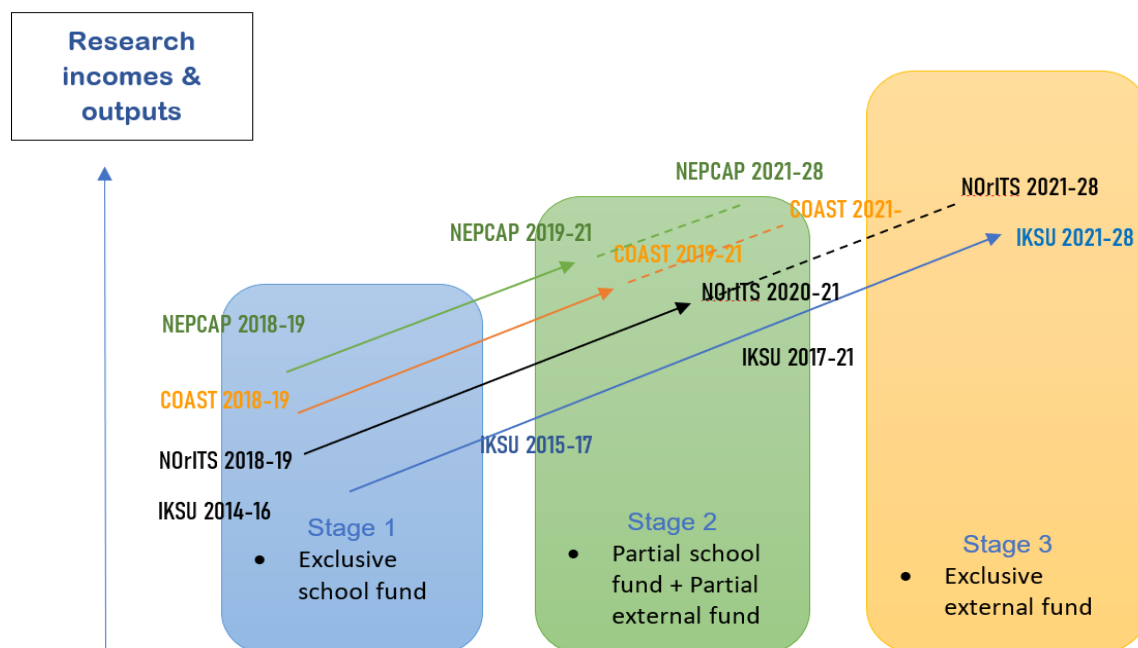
Research incomes & outputs

NEPCAP 2021-28

NOrITS 2021-28

COAST 2021-

IKSU 2021-28

NEPCAP 2019-21

COAST 2019-21

NOrITS 2020-21

NEPCAP 2018-19

IKSU 2017-21

COAST 2018-19

NOrITS 2018-19

IKSU 2015-17

IKSU 2014-16

Stage 1
• Exclusive school fund

Stage 2
• Partial school fund + Partial external fund

Stage 3
• Exclusive external fund